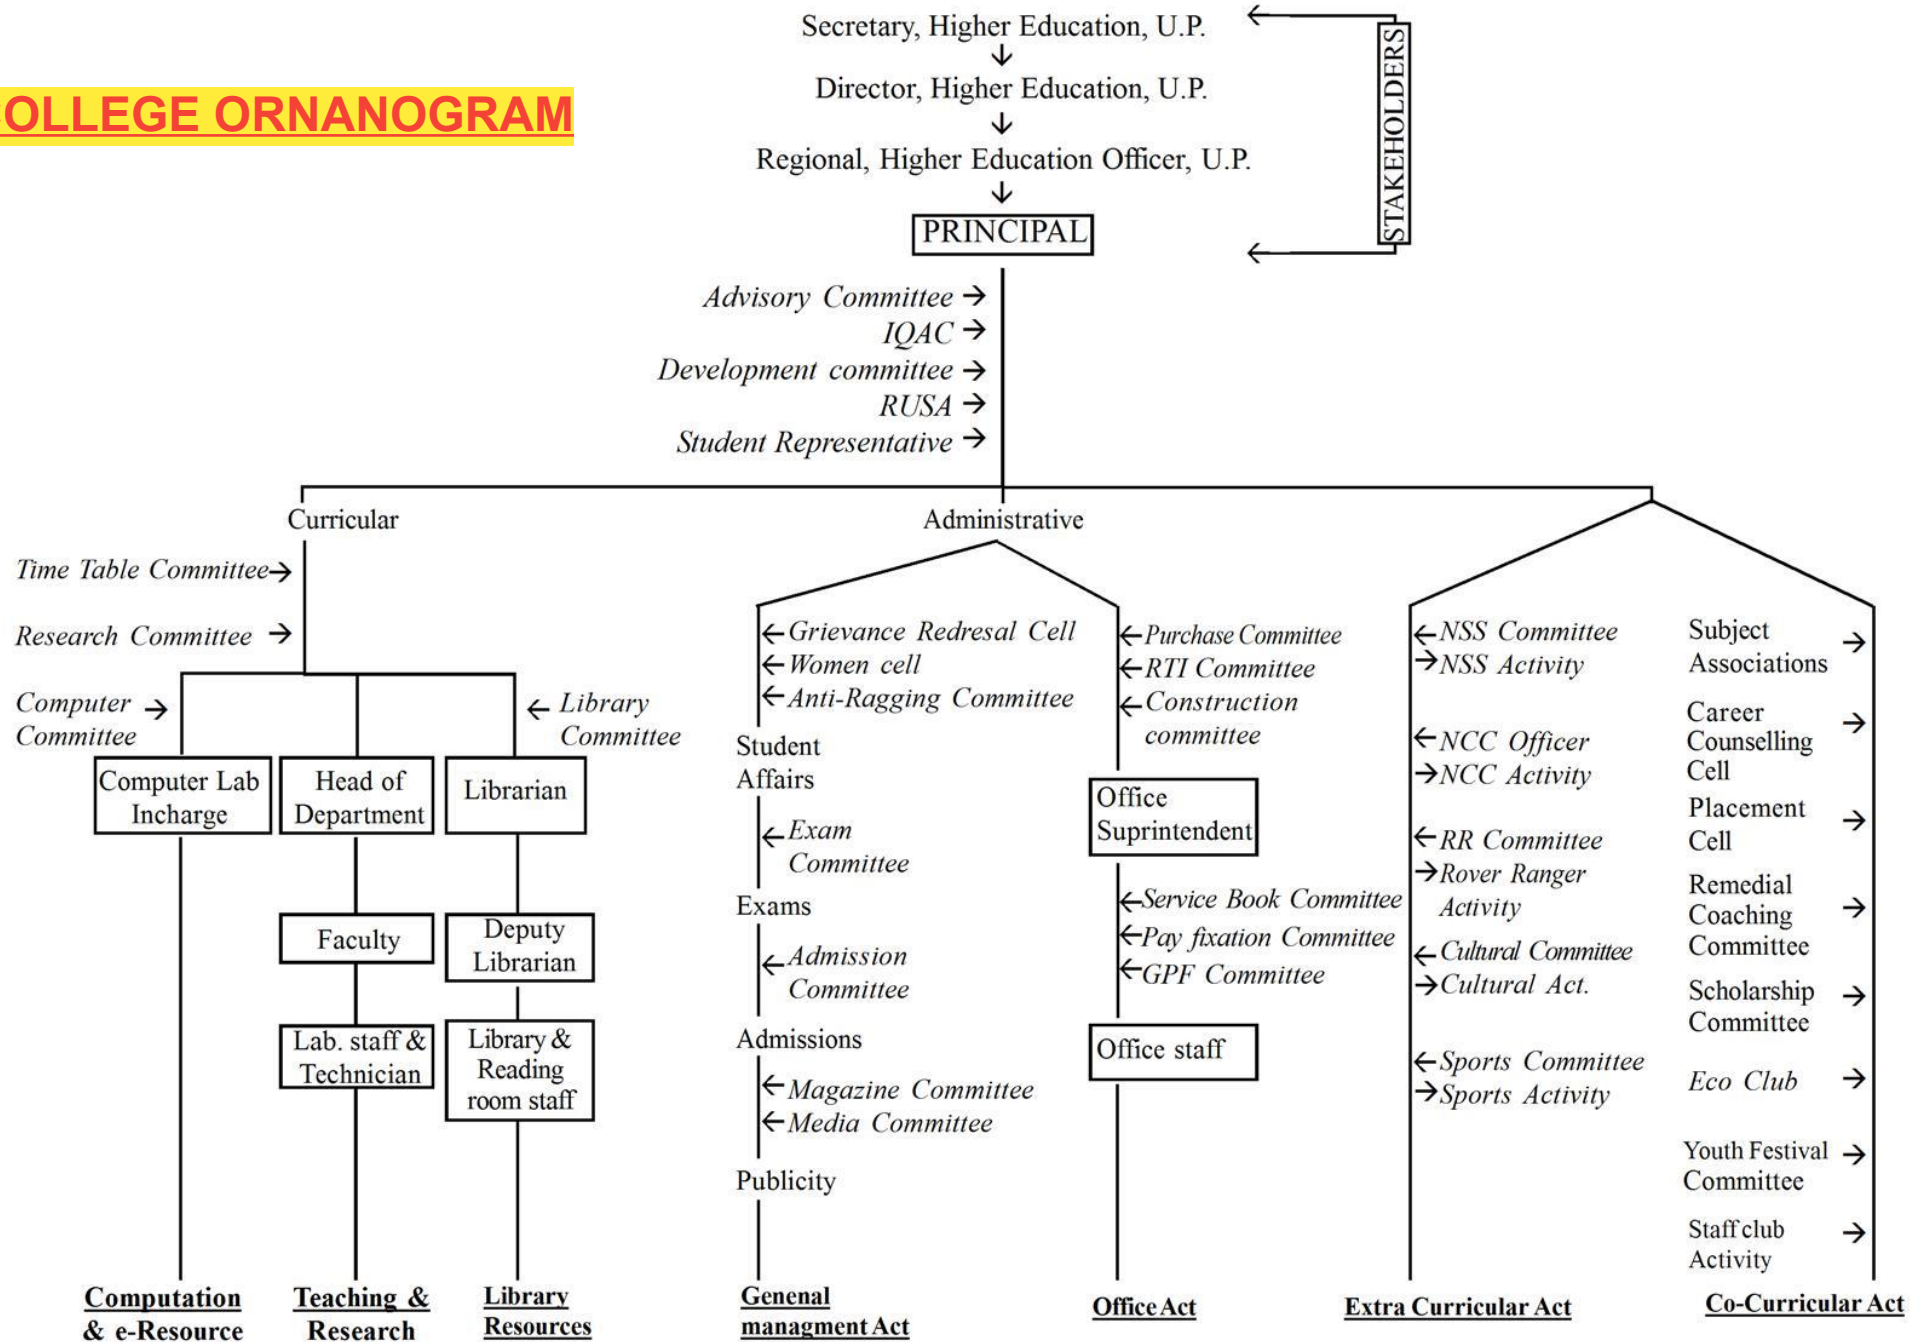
OLLEGE ORNANOGRAM

Secretary, Higher Education, U.P.
Director, Higher Education, U.P.
Regional, Higher Education Officer, U.P.
PRINCIPAL

STAKEHOLDERS

Advisory Committee
IQAC
Development committee
RUSA
Student Representative

Curricular

Administrative

Time Table Committee
Research Committee
Computer Committee
Library Committee

Computer Lab Incharge
Head of Department
Librarian
Faculty
Deputy Librarian
Lab. staff & Technician
Library & Reading room staff

Computation & e-Resource
Teaching & Research
Library Resources

Grievance Redresal Cell
Women cell
Anti-Ragging Committee
Student Affairs
Exam Committee
Exams
Admission Committee
Admissions
Magazine Committee
Media Committee
Publicity

Genenal managment Act

Purchase Committee
RTI Committee
Construction committee
Office Suprintendent
Service Book Committee
Pay fixation Committee
GPF Committee
Office staff

Office Act

NSS Committee
NSS Activity
NCC Officer
NCC Activity
RR Committee
Rover Ranger Activity
Cultural Committee
Cultural Act.
Sports Committee
Sports Activity

Extra Curricular Act

Subject Associations
Career Counselling Cell
Placement Cell
Remedial Coaching Committee
Scholarship Committee
Eco Club
Youth Festival Committee
Staff club Activity

Co-Curricular Act